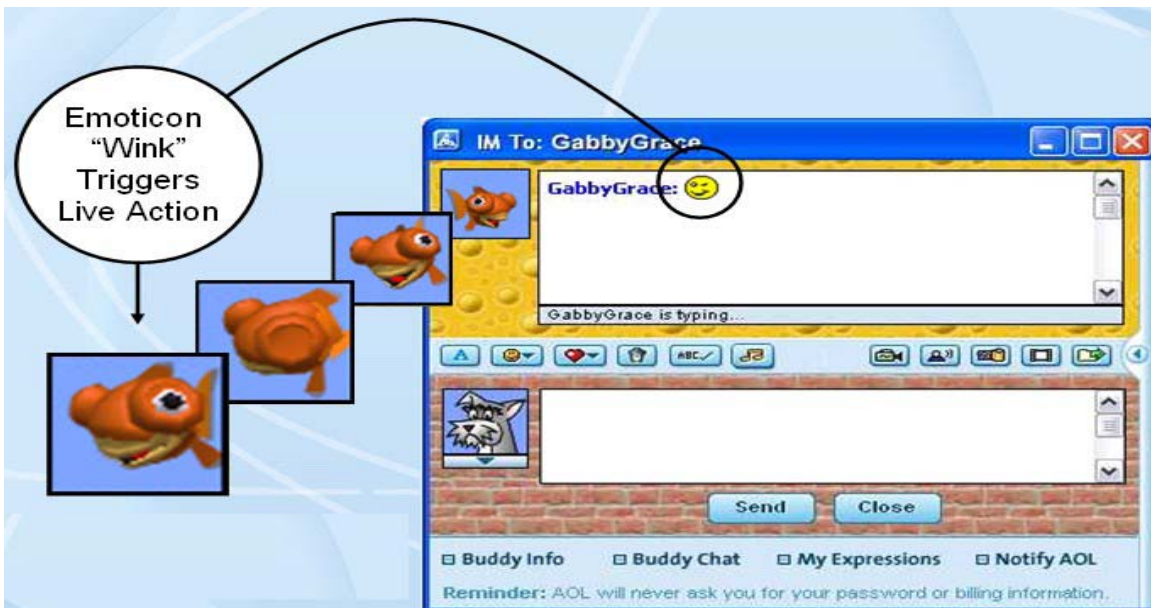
Emoticon "Wink" Triggers Live Action

IM To: GabbyGrace

GabbyGrace:

GabbyGrace is typing...

A

ABC

Send

Close

Buddy Info

Buddy Chat

My Expressions

Notify AOL

Reminder: AOL will never ask you for your password or billing information.